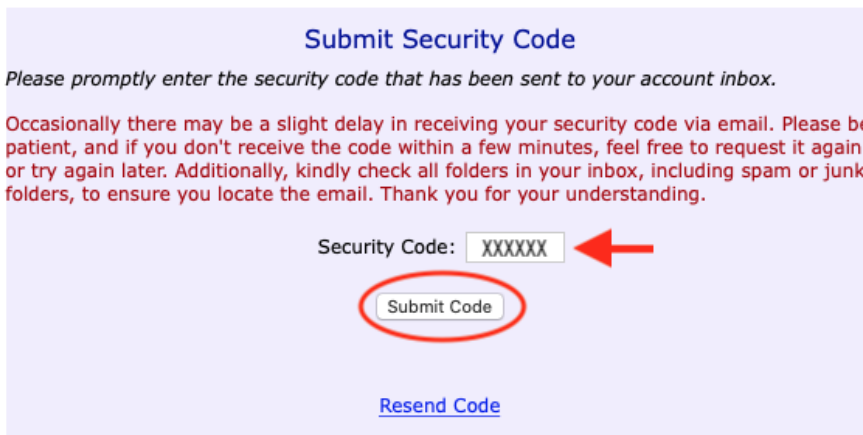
Submit Security Code

Please promptly enter the security code that has been sent to your account inbox.

Occasionally there may be a slight delay in receiving your security code via email. Please be patient, and if you don't receive the code within a few minutes, feel free to request it again or try again later. Additionally, kindly check all folders in your inbox, including spam or junk folders, to ensure you locate the email. Thank you for your understanding.

Security Code: XXXXXX

Submit Code

Resend Code